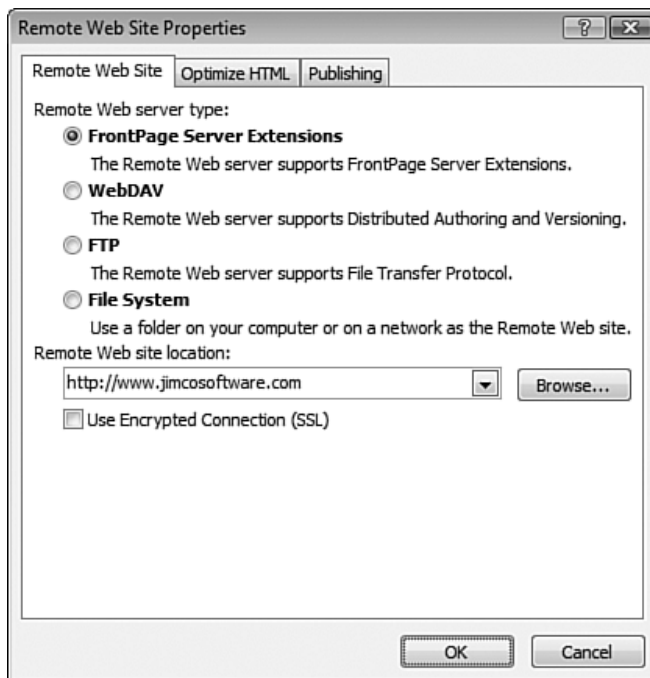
Remote Web Site Properties

?

Remote Web Site | Optimize HTML | Publishing

Remote Web server type:

FrontPage Server Extensions

The Remote Web server supports FrontPage Server Extensions.

WebDAV

The Remote Web server supports Distributed Authoring and Versioning.

FTP

The Remote Web server supports File Transfer Protocol.

File System

Use a folder on your computer or on a network as the Remote Web site.

Remote Web site location:

http://www.jimcosoftware.com

Browse...

Use Encrypted Connection (SSL)

OK

Cancel